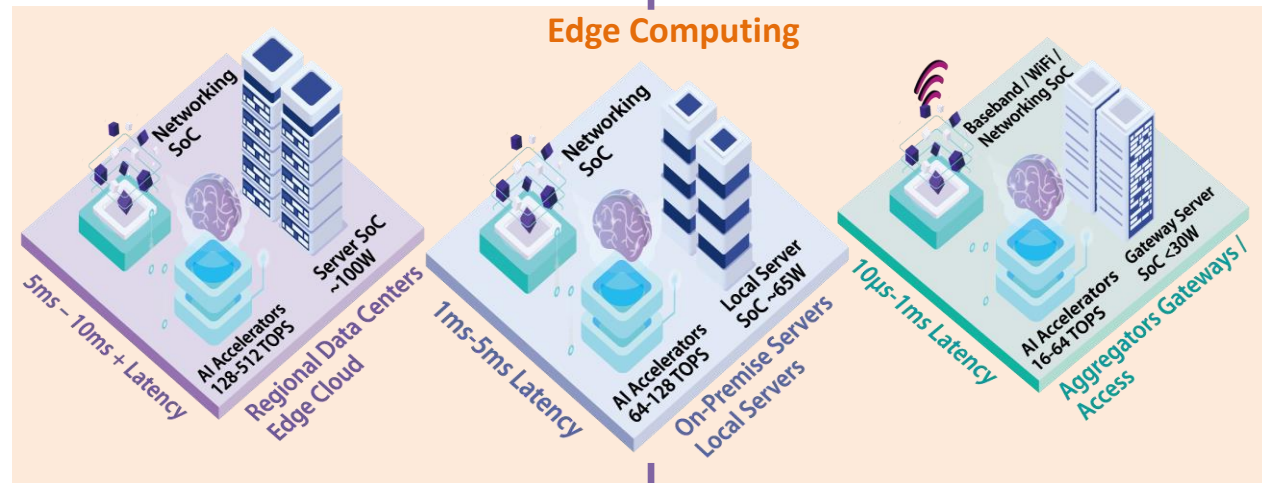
Edge Computing

Networking SoC

Server SoC ~100W

AI Accelerators 128-512 TOPS

5ms – 10ms + Latency

Regional Data Centers Edge Cloud

Networking SoC

Local Server SoC ~65W

AI Accelerators 64-128 TOPS

1ms-5ms Latency

On-Premise Servers Local Servers

Baseband / WiFi / Networking SoC

Gateway Server SoC <30W

AI Accelerators 16-64 TOPS

10μs-1ms Latency

Aggregators Gateways / Access